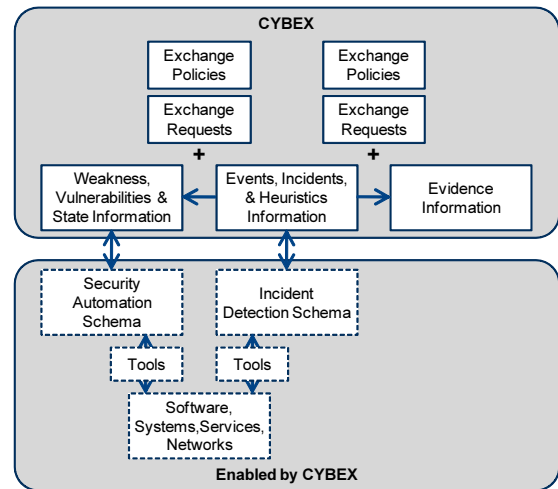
CYBEX

Exchange Policies

Exchange Requests

+

Exchange Policies

Exchange Requests

+

Weakness, Vulnerabilities & State Information

Events, Incidents, & Heuristics Information

Evidence Information

Security Automation Schema

Incident Detection Schema

Tools

Tools

Software, Systems,Services, Networks

Enabled by CYBEX